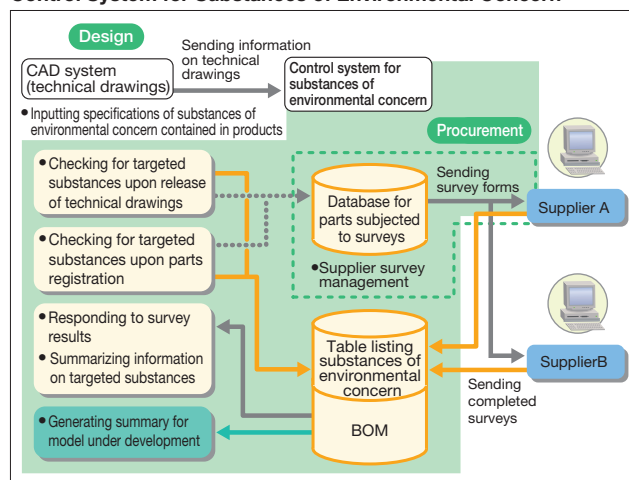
Control System for Substances of Environmental Concern

Design

CAD system (technical drawings)

Sending information on technical drawings

Control system for substances of environmental concern

• Inputting specifications of substances of environmental concern contained in products

Procurement

• Checking for targeted substances upon release of technical drawings

• Checking for targeted substances upon parts registration

Database for parts subjected to surveys

• Supplier survey management

Sending survey forms

Supplier A

• Responding to survey results

• Summarizing information on targeted substances

Table listing substances of environmental concern

SupplierB

Sending completed surveys

• Generating summary for model under development

BOM